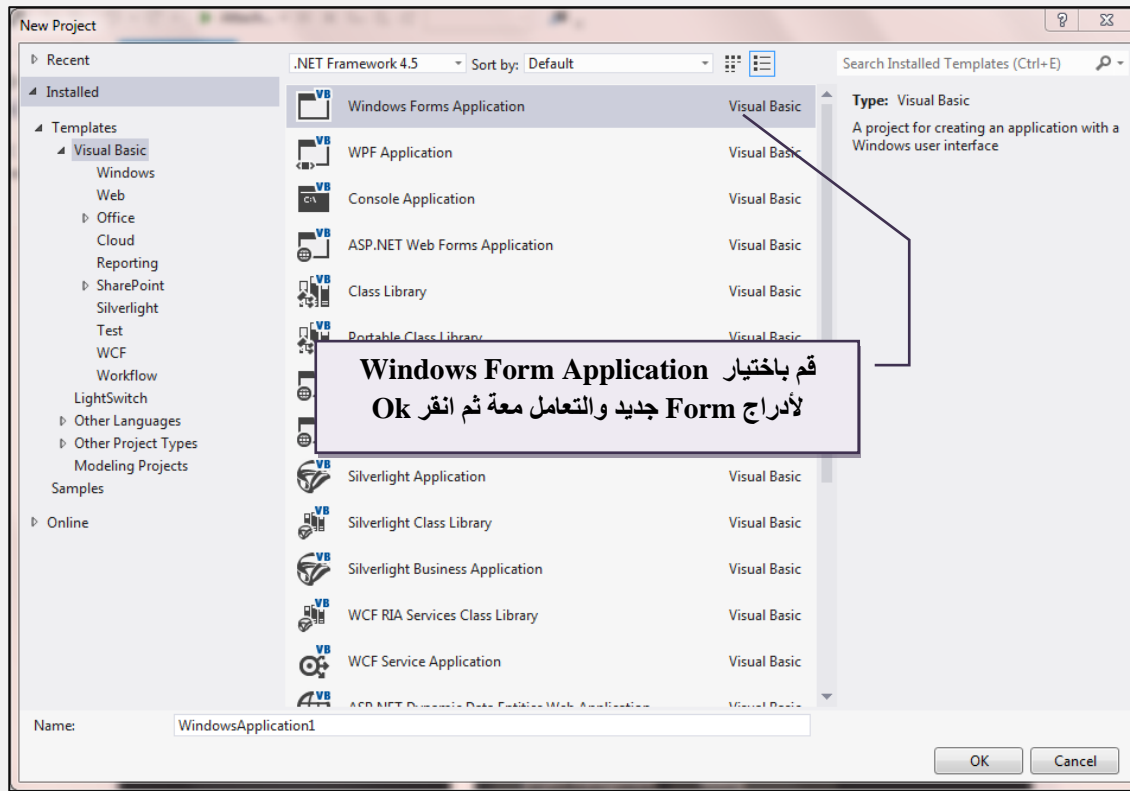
New Project

? X

▷ Recent
◢ Installed
◢ Templates
◢ Visual Basic
Windows
Web
▷ Office
Cloud
Reporting
▷ SharePoint
Silverlight
Test
WCF
Workflow
LightSwitch
▷ Other Languages
▷ Other Project Types
Modeling Projects
Samples
▷ Online

.NET Framework 4.5 Sort by: Default

Windows Forms Application Visual Basic
WPF Application Visual Basic
Console Application Visual Basic
ASP.NET Web Forms Application Visual Basic
Class Library Visual Basic
Portable Class Library Visual Basic
Silverlight Application Visual Basic
Silverlight Class Library Visual Basic
Silverlight Business Application Visual Basic
WCF RIA Services Class Library Visual Basic
WCF Service Application Visual Basic
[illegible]

قم باختيار Windows Form Application
لأدراج Form جديد والتعامل معة ثم انقر Ok

Search Installed Templates (Ctrl+E)

Type: Visual Basic
A project for creating an application with a Windows user interface

Name: WindowsApplication1

OK Cancel